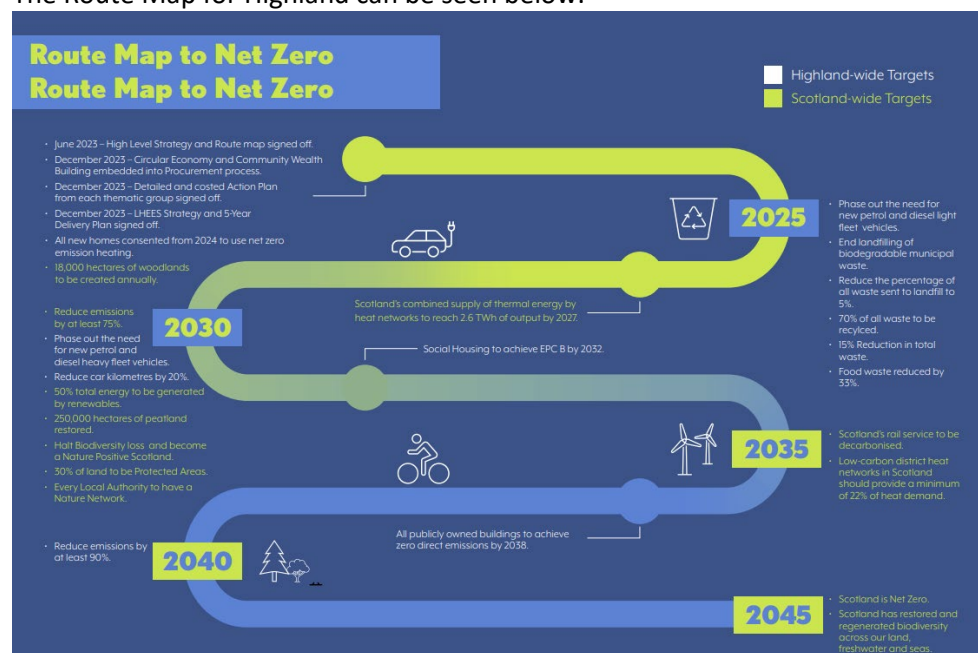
The Route Map for Highland can be seen below.

Route Map to Net Zero
Route Map to Net Zero

Highland-wide Targets
Scotland-wide Targets

- June 2023 – High Level Strategy and Route map signed off.
- December 2023 – Circular Economy and Community Wealth Building embedded into Procurement process.
- December 2023 – Detailed and costed Action Plan from each thematic group signed off.
- December 2023 – LHEES Strategy and 5-Year Delivery Plan signed off.
- All new homes consented from 2024 to use net zero emission heating.
- 18,000 hectares of woodlands to be created annually.

2025

- Phase out the need for new petrol and diesel light fleet vehicles.
- End landfilling of biodegradable municipal waste.
- Reduce the percentage of all waste sent to landfill to 5%.
- 70% of all waste to be recylced.
- 15% Reduction in total waste.
- Food waste reduced by 33%.

Scotland's combined supply of thermal energy by heat networks to reach 2.6 TWh of output by 2027.

2030

- Reduce emissions by at least 75%.
- Phase out the need for new petrol and diesel heavy fleet vehicles.
- Reduce car kilometres by 20%.
- 50% total energy to be generated by renewables.
- 250,000 hectares of peatland restored.
- Halt Biodiversity loss and become a Nature Positive Scotland.
- 30% of land to be Protected Areas.
- Every Local Authority to have a Nature Network.

Social Housing to achieve EPC B by 2032.

2035

- Scotland's rail service to be decarbonised.
- Low-carbon district heat networks in Scotland should provide a minimum of 22% of heat demand.

All publicly owned buildings to achieve zero direct emissions by 2038.

2040

- Reduce emissions by at least 90%.

2045

- Scotland is Net Zero.
- Scotland has restored and regenerated biodiversity across our land, freshwater and seas.